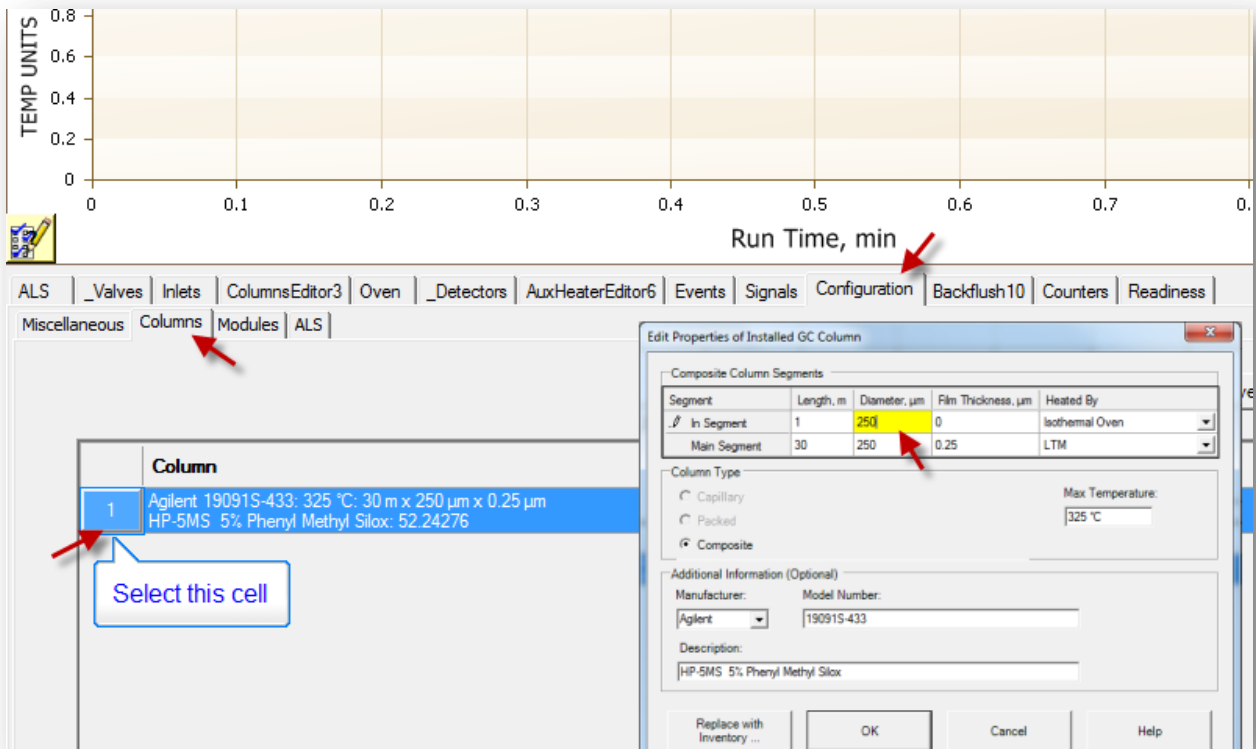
TEMP UNITS

0.8
0.6
0.4
0.2
0

0 0.1 0.2 0.3 0.4 0.5 0.6 0.7 0.

Run Time, min

ALS | _Valves | Inlets | ColumnsEditor3 | Oven | _Detectors | AuxHeaterEditor6 | Events | Signals | Configuration | Backflush10 | Counters | Readiness

Miscellaneous | Columns | Modules | ALS

| | Column |
|---|---|
| 1 | Agilent 19091S-433: 325 °C: 30 m x 250 µm x 0.25 µm HP-5MS 5% Phenyl Methyl Silox: 52.24276 |

Select this cell

Edit Properties of Installed GC Column

Composite Column Segments

| Segment | Length, m | Diameter, µm | Film Thickness, µm | Heated By |
|---|---|---|---|---|
| In Segment | 1 | 250 | 0 | Isothermal Oven |
| Main Segment | 30 | 250 | 0.25 | LTM |

Column Type

Capillary

Packed

Composite

Max Temperature:

325 °C

Additional Information (Optional)

Manufacturer:

Agilent

Model Number:

19091S-433

Description:

HP-5MS 5% Phenyl Methyl Silox

Replace with Inventory ...

OK

Cancel

Help